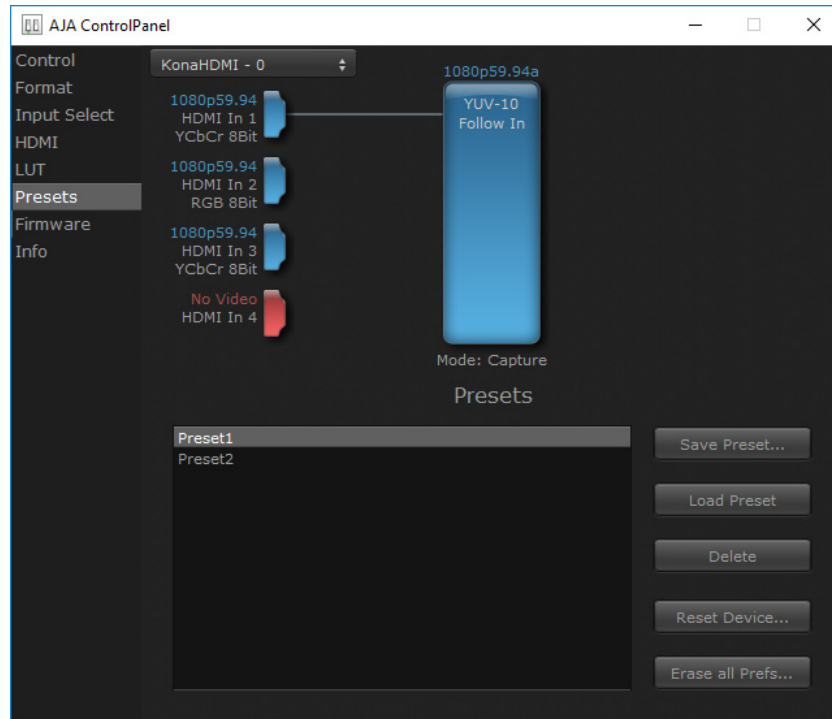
AJA ControlPanel

Control
Format
Input Select
HDMI
LUT
Presets
Firmware
Info

KonaHDMI - 0

1080p59.94
HDMI In 1
YCbCr 8Bit

1080p59.94
HDMI In 2
RGB 8Bit

1080p59.94
HDMI In 3
YCbCr 8Bit

No Video
HDMI In 4

1080p59.94a
YUV-10
Follow In

Mode: Capture

Presets

Preset1
Preset2

Save Preset...
Load Preset
Delete
Reset Device...
Erase all Prefs...